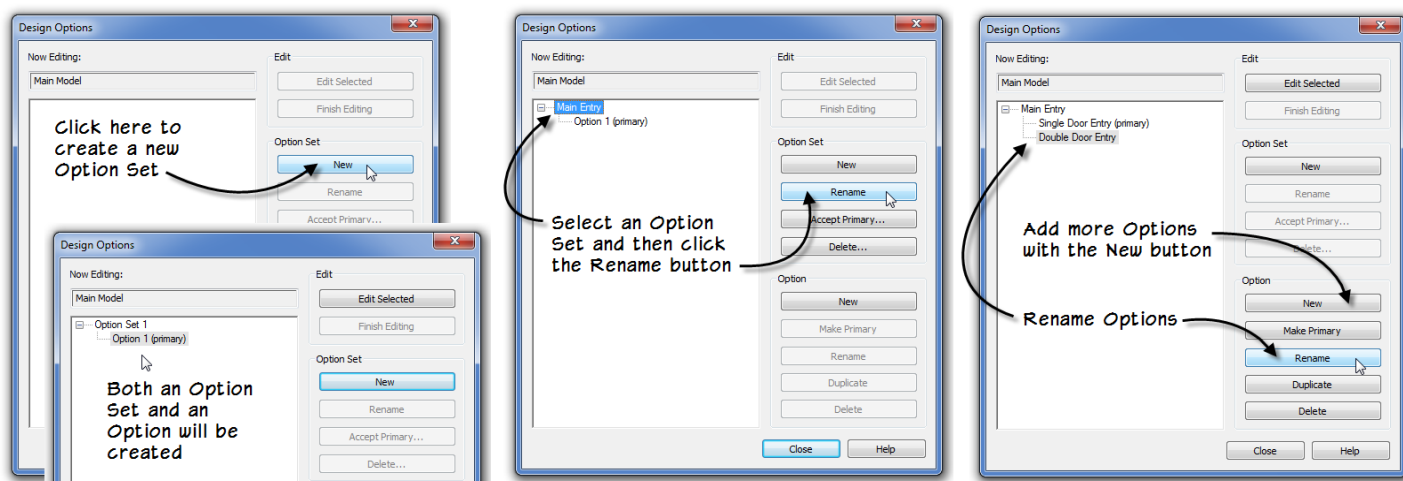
Design Options

Now Editing:

Main Model

Edit

Edit Selected

Finish Editing

Option Set

New

Rename

Accept Primary...

Click here to create a new Option Set

Design Options

Now Editing:

Main Model

Option Set 1

Option 1 (primary)

Edit

Edit Selected

Finish Editing

Option Set

New

Rename

Accept Primary...

Delete...

Both an Option Set and an Option will be created

Design Options

Now Editing:

Main Model

Main Entry

Option 1 (primary)

Edit

Edit Selected

Finish Editing

Option Set

New

Rename

Accept Primary...

Delete...

Option

New

Make Primary

Rename

Duplicate

Delete

Select an Option Set and then click the Rename button

Close

Help

Design Options

Now Editing:

Main Model

Main Entry

Single Door Entry (primary)

Double Door Entry

Edit

Edit Selected

Finish Editing

Option Set

New

Rename

Accept Primary...

Delete...

Option

New

Make Primary

Rename

Duplicate

Delete

Add more Options with the New button

Rename Options

Close

Help